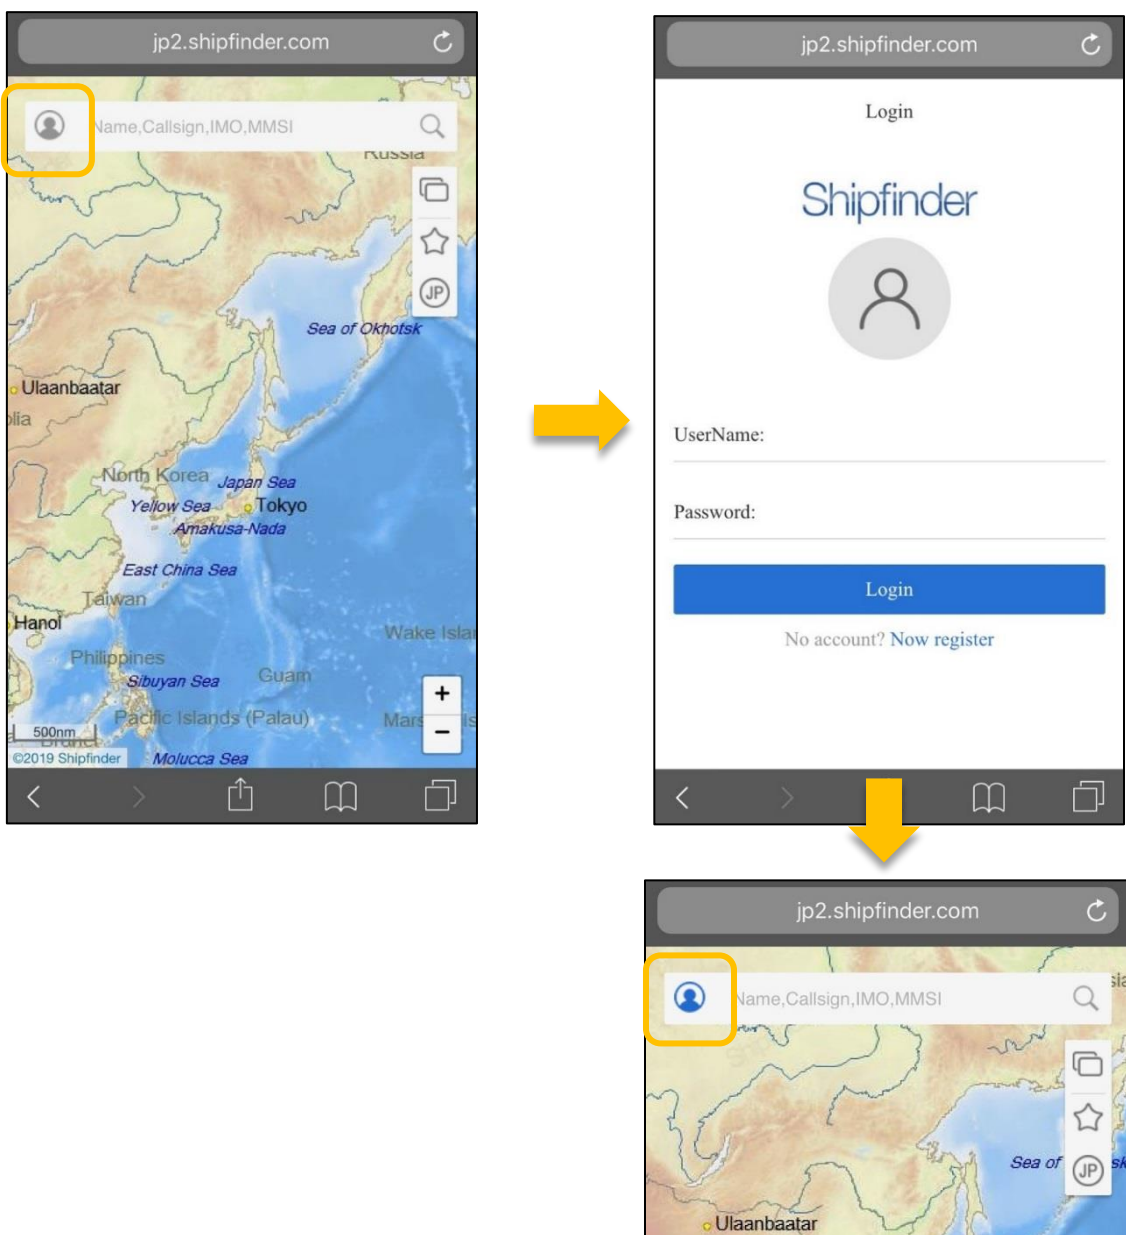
jp2.shipfinder.com

Name,Callsign,IMO,MMSI

Russia

JP

Sea of Okhotsk

Ulaanbaatar

lia

North Korea

Japan Sea

Yellow Sea

Tokyo

Amakusa-Nada

East China Sea

Taiwan

Hanoi

Wake Islar

Philippines

Sibuyan Sea

Guam

+

−

500nm

Pacific Islands (Palau)

Mars

©2019 Shipfinder

Molucca Sea

jp2.shipfinder.com

Login

Shipfinder

UserName:

Password:

Login

No account? Now register

jp2.shipfinder.com

Name,Callsign,IMO,MMSI

JP

Sea of

Ulaanbaatar